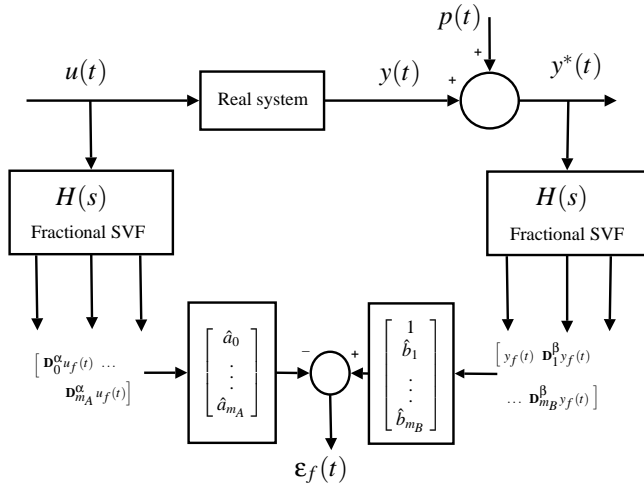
$p(t)$

+

$u(t)$

Real system

$y(t)$

+

$y^*(t)$

$H(s)$

Fractional SVF

$H(s)$

Fractional SVF

$\left[ \mathbf{D}_0^{\alpha} u_f(t) \ \dots \ \mathbf{D}_{m_A}^{\alpha} u_f(t) \right]$

$\begin{bmatrix} \hat{a}_0 \\ \vdots \\ \hat{a}_{m_A} \end{bmatrix}$

−

+

$\begin{bmatrix} 1 \\ \hat{b}_1 \\ \vdots \\ \hat{b}_{m_B} \end{bmatrix}$

$\left[ y_f(t) \ \mathbf{D}_1^{\beta} y_f(t) \ \dots \ \mathbf{D}_{m_B}^{\beta} y_f(t) \right]$

$\varepsilon_f(t)$